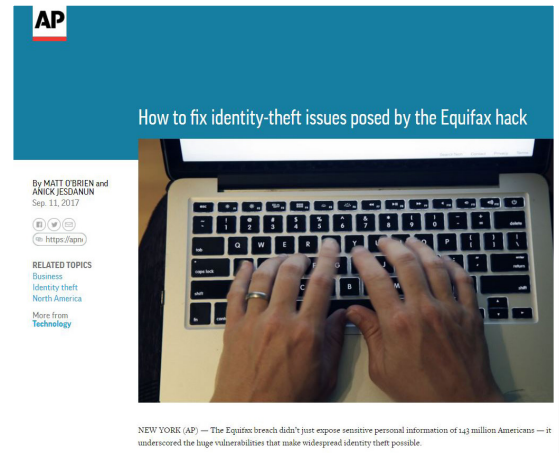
AP

How to fix identity-theft issues posed by the Equifax hack

By MATT O'BRIEN and ANICK JESDANUN
Sep. 11, 2017

https://apne

RELATED TOPICS
Business
Identity theft
North America

More from
Technology

NEW YORK (AP) — The Equifax breach didn't just expose sensitive personal information of 143 million Americans — it underscored the huge vulnerabilities that make widespread identity theft possible.